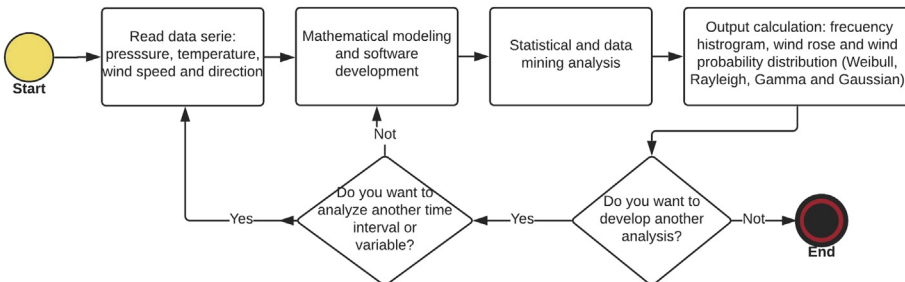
Start

Read data serie: presssure, temperature, wind speed and direction

Mathematical modeling and software development

Statistical and data mining analysis

Output calculation: frecuency histrogram, wind rose and wind probability distribution (Weibull, Rayleigh, Gamma and Gaussian)

Do you want to develop another analysis?

Not

End

Yes

Do you want to analyze another time interval or variable?

Not

Yes